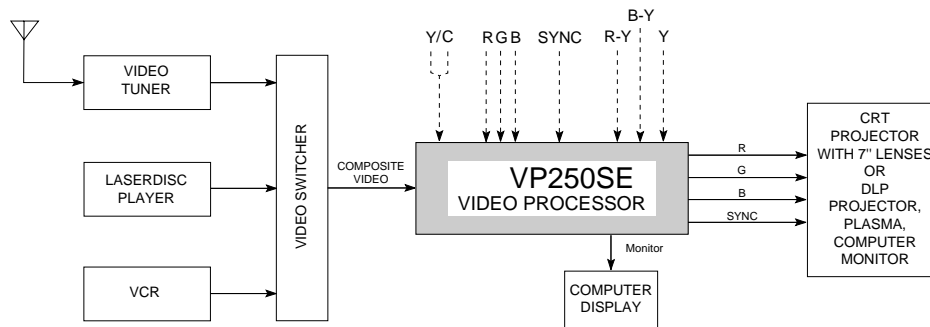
VIDEO TUNER

LASERDISC PLAYER

VCR

VIDEO SWITCHER

COMPOSITE VIDEO

Y/C

R G B

SYNC

R-Y

B-Y

Y

VP250SE
VIDEO PROCESSOR

R

G

B

SYNC

Monitor

COMPUTER DISPLAY

CRT PROJECTOR WITH 7'' LENSES OR DLP PROJECTOR, PLASMA, COMPUTER MONITOR